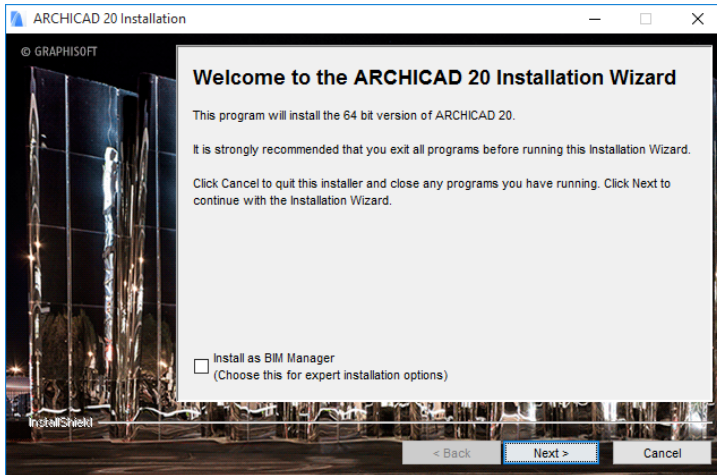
ARCHICAD 20 Installation

© GRAPHISOFT

Welcome to the ARCHICAD 20 Installation Wizard

This program will install the 64 bit version of ARCHICAD 20.

It is strongly recommended that you exit all programs before running this Installation Wizard.

Click Cancel to quit this installer and close any programs you have running. Click Next to continue with the Installation Wizard.

Install as BIM Manager
(Choose this for expert installation options)

InstallShield

< Back

Next >

Cancel